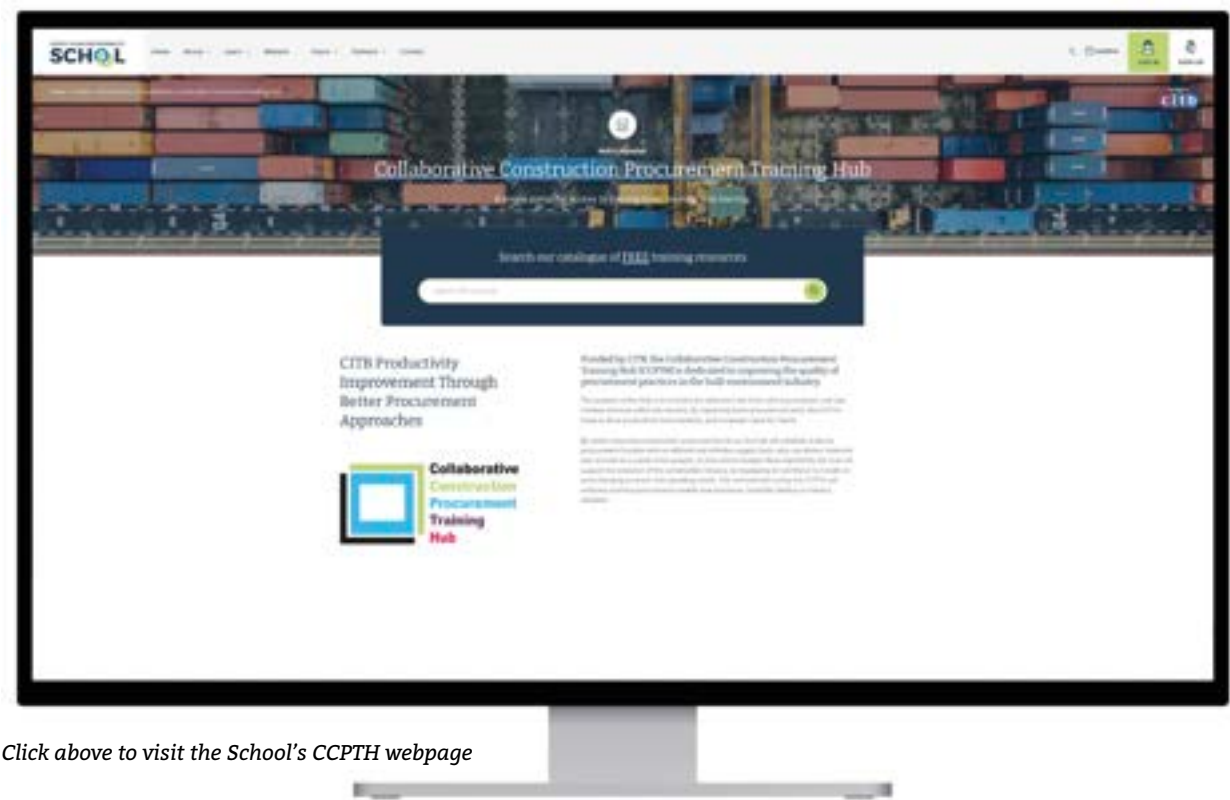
SCHOOL

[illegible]

citb

Collaborative Construction Procurement Training Hub

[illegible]

Search our catalogue of FREE training resources

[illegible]

CITB Productivity Improvement Through Better Procurement Approaches

Collaborative
Construction
Procurement
Training
Hub

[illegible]

Click above to visit the School's CCPTH webpage